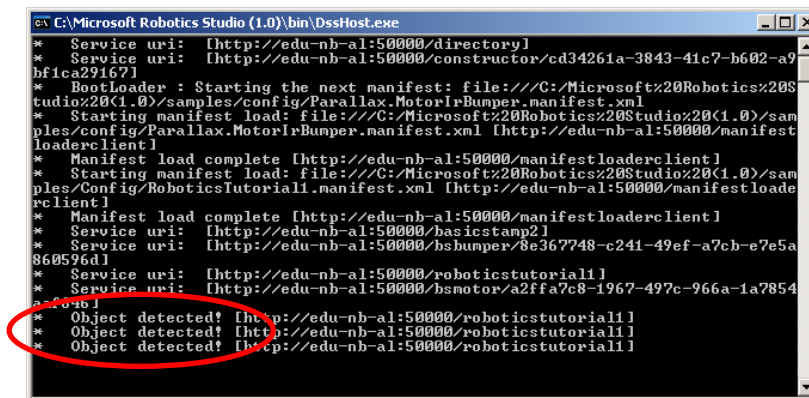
C:\Microsoft Robotics Studio (1.0)\bin\DssHost.exe

* Service uri: [http://edu-nb-al:50000/directory]
* Service uri: [http://edu-nb-al:50000/constructor/cd34261a-3843-41c7-b602-a9bf1ca29167]
* BootLoader : Starting the next manifest: file:///C:/Microsoft%20Robotics%20Studio%20(1.0)/samples/config/Parallax.MotorIrBumper.manifest.xml
* Starting manifest load: file:///C:/Microsoft%20Robotics%20Studio%20(1.0)/samples/config/Parallax.MotorIrBumper.manifest.xml [http://edu-nb-al:50000/manifestloaderclient]
* Manifest load complete [http://edu-nb-al:50000/manifestloaderclient]
* Starting manifest load: file:///C:/Microsoft%20Robotics%20Studio%20(1.0)/samples/Config/RoboticsTutorial1.manifest.xml [http://edu-nb-al:50000/manifestloaderclient]
* Manifest load complete [http://edu-nb-al:50000/manifestloaderclient]
* Service uri: [http://edu-nb-al:50000/basicstamp2]
* Service uri: [http://edu-nb-al:50000/bsbumper/8e367748-c241-49ef-a7cb-e7e5a860596d]
* Service uri: [http://edu-nb-al:50000/roboticstutorial1]
* Service uri: [http://edu-nb-al:50000/bsmotor/a2ffa7c8-1967-497c-966a-1a7854a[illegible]46]
* Object detected! [http://edu-nb-al:50000/roboticstutorial1]
* Object detected! [http://edu-nb-al:50000/roboticstutorial1]
* Object detected! [http://edu-nb-al:50000/roboticstutorial1]